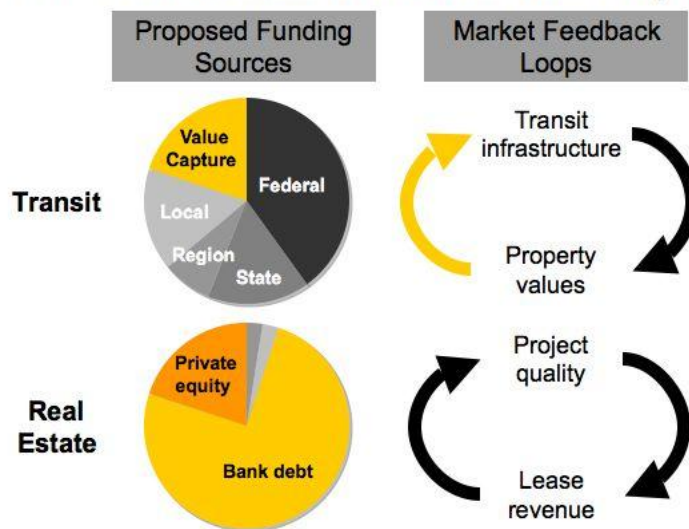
Proposed Funding Sources

Market Feedback Loops

Transit

Value Capture

Federal

Local

Region

State

Transit infrastructure

Property values

Real Estate

Private equity

Bank debt

Project quality

Lease revenue